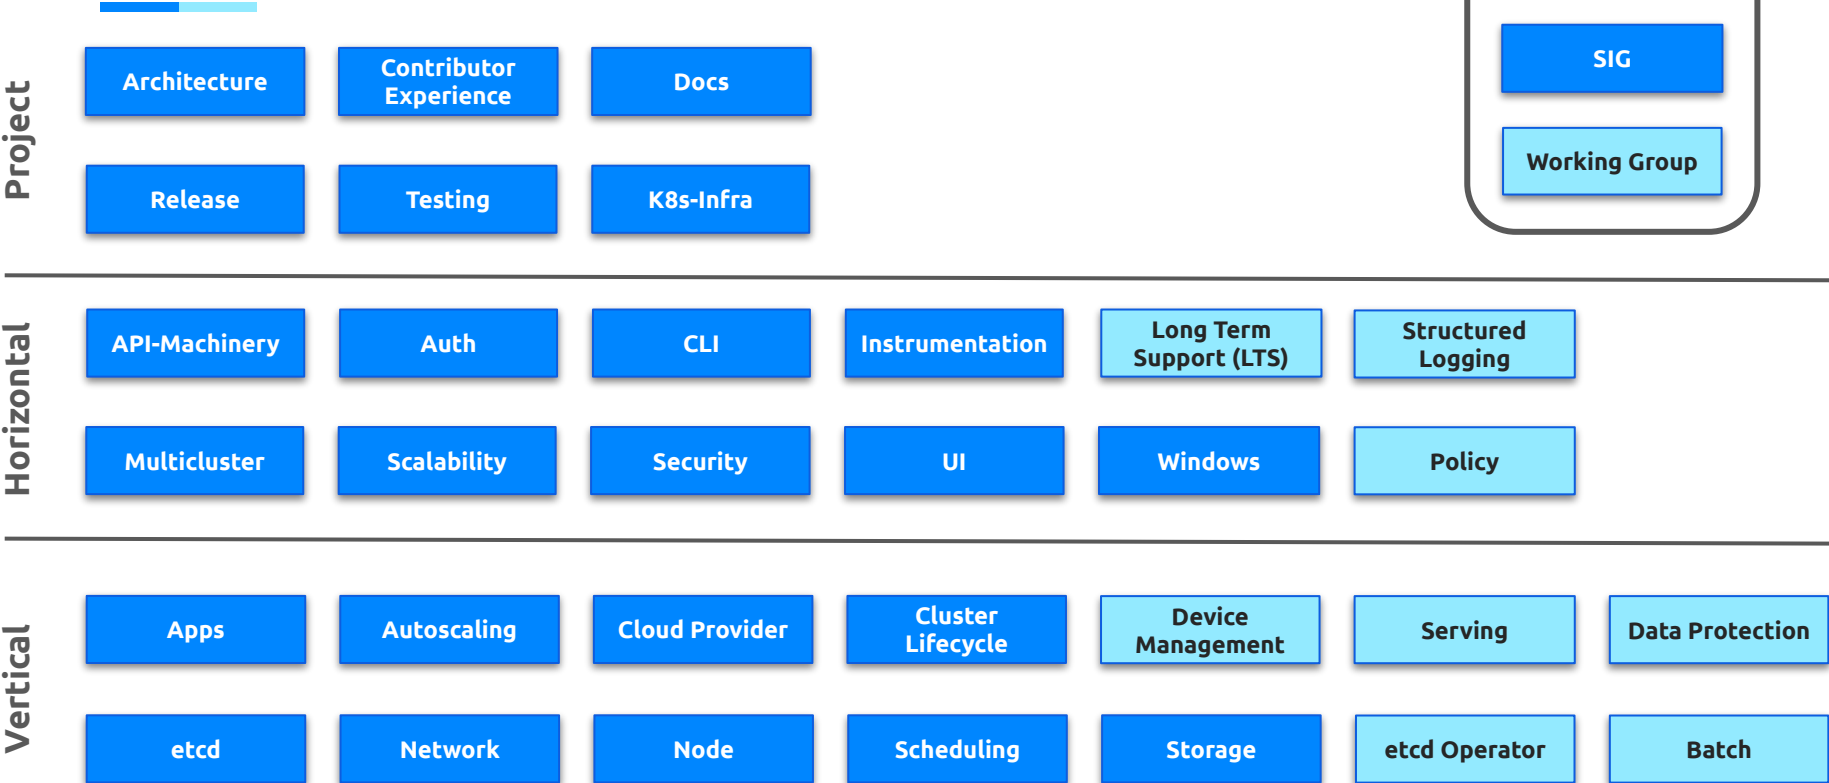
Project

Architecture

Contributor Experience

Docs

Release

Testing

K8s-Infra

SIG

Working Group

Horizontal

API-Machinery

Auth

CLI

Instrumentation

Long Term Support (LTS)

Structured Logging

Multicluster

Scalability

Security

UI

Windows

Policy

Vertical

Apps

Autoscaling

Cloud Provider

Cluster Lifecycle

Device Management

Serving

Data Protection

etcd

Network

Node

Scheduling

Storage

etcd Operator

Batch